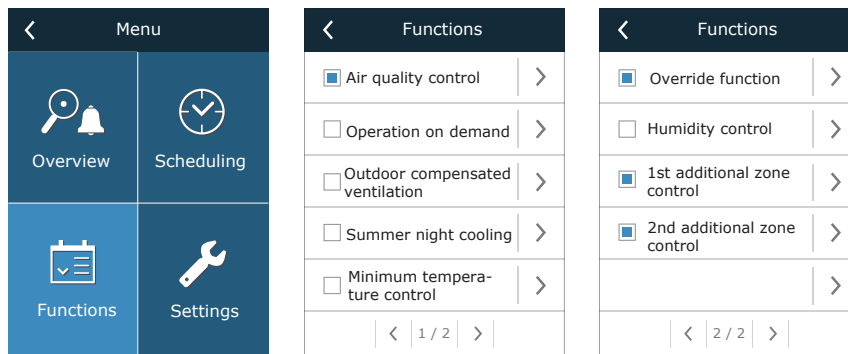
Menu

Overview

Scheduling

Functions

Settings

Functions

Air quality control

Operation on demand

Outdoor compensated ventilation

Summer night cooling

Minimum temperature control

1 / 2

Functions

Override function

Humidity control

1st additional zone control

2nd additional zone control

2 / 2